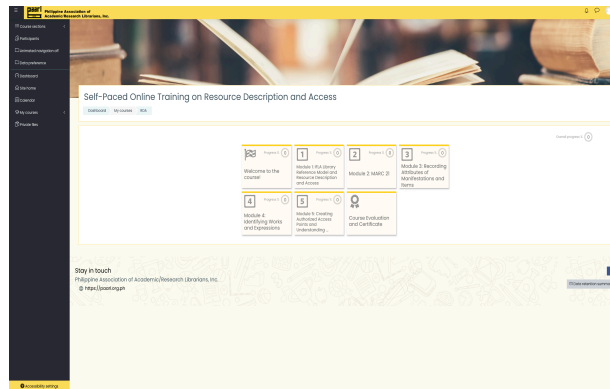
paarl Philippine Association of Academic Research Librarians, Inc.

Course sections
Participants
Download navigation pdf
Story preference
Dashboard
Site home
Calendar
My courses
Private files

Self-Paced Online Training on Resource Description and Access

Dashboard My courses RDA

Overall progress 0

Progress: 0
Welcome to the course!

1 Progress: 0
Module 1: IFLA Library Reference Model and Resource Description and Access

2 Progress: 0
Module 2: MARC 21

3 Progress: 0
Module 3: Recording Attributes of Manifestations and Items

4 Progress: 0
Module 4: Identifying Works and Expressions

5 Progress: 0
Module 5: Creating Authorized Access Points and Understanding ...

Course Evaluation and Certificate

Stay in touch
Philippine Association of Academic/Research Librarians, Inc.
https://paarl.org.ph

Data retention summary

Accessibility settings